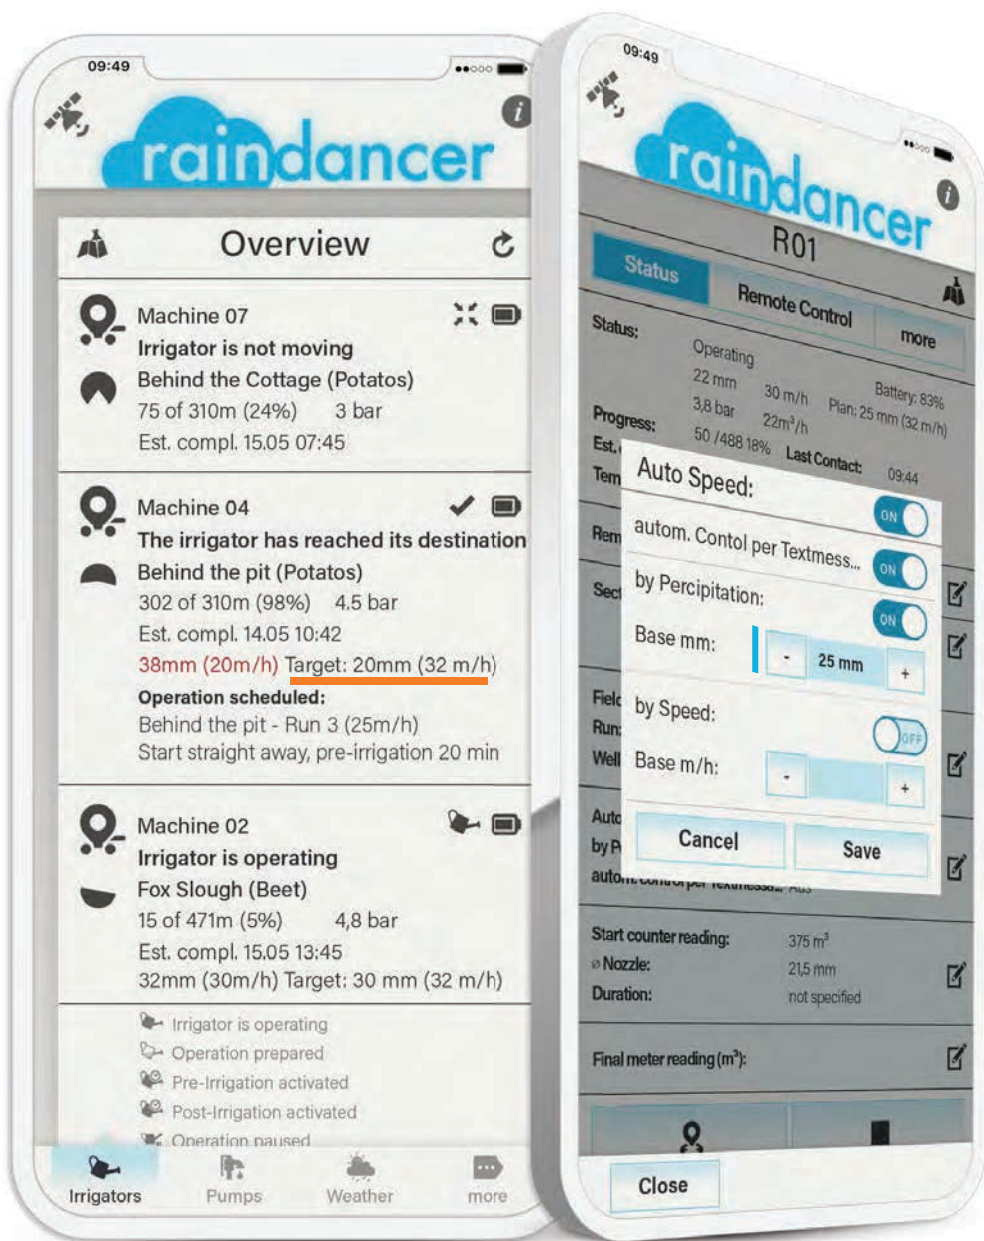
09:49

raindancer

Overview

Machine 07
Irrigator is not moving
Behind the Cottage (Potatos)
75 of 310m (24%) 3 bar
Est. compl. 15.05 07:45

Machine 04
The irrigator has reached its destination
Behind the pit (Potatos)
302 of 310m (98%) 4.5 bar
Est. compl. 14.05 10:42
38mm (20m/h) Target: 20mm (32 m/h)
Operation scheduled:
Behind the pit - Run 3 (25m/h)
Start straight away, pre-irrigation 20 min

Machine 02
Irrigator is operating
Fox Slough (Beet)
15 of 471m (5%) 4,8 bar
Est. compl. 15.05 13:45
32mm (30m/h) Target: 30 mm (32 m/h)

Irrigator is operating
Operation prepared
Pre-Irrigation activated
Post-Irrigation activated
Operation paused

Irrigators Pumps Weather more

09:49

raindancer

R01

Status Remote Control more

Status: Operating
22 mm 30 m/h Battery: 83%
3,8 bar 22m³/h Plan: 25 mm (32 m/h)
Progress: 50 /488 18%
Est. Last Contact: 09:44
Tem
Rem
Sect
Field
Run
Well
Auto
by P
autom. control per Textmess... Aus

Auto Speed: ON
autom. Contol per Textmess... ON
by Percipitation: ON
Base mm: - 25 mm +
by Speed: OFF
Base m/h: - +
Cancel Save

Start counter reading: 375 m³
⌀ Nozzle: 21,5 mm
Duration: not specified

Final meter reading (m³):

Close